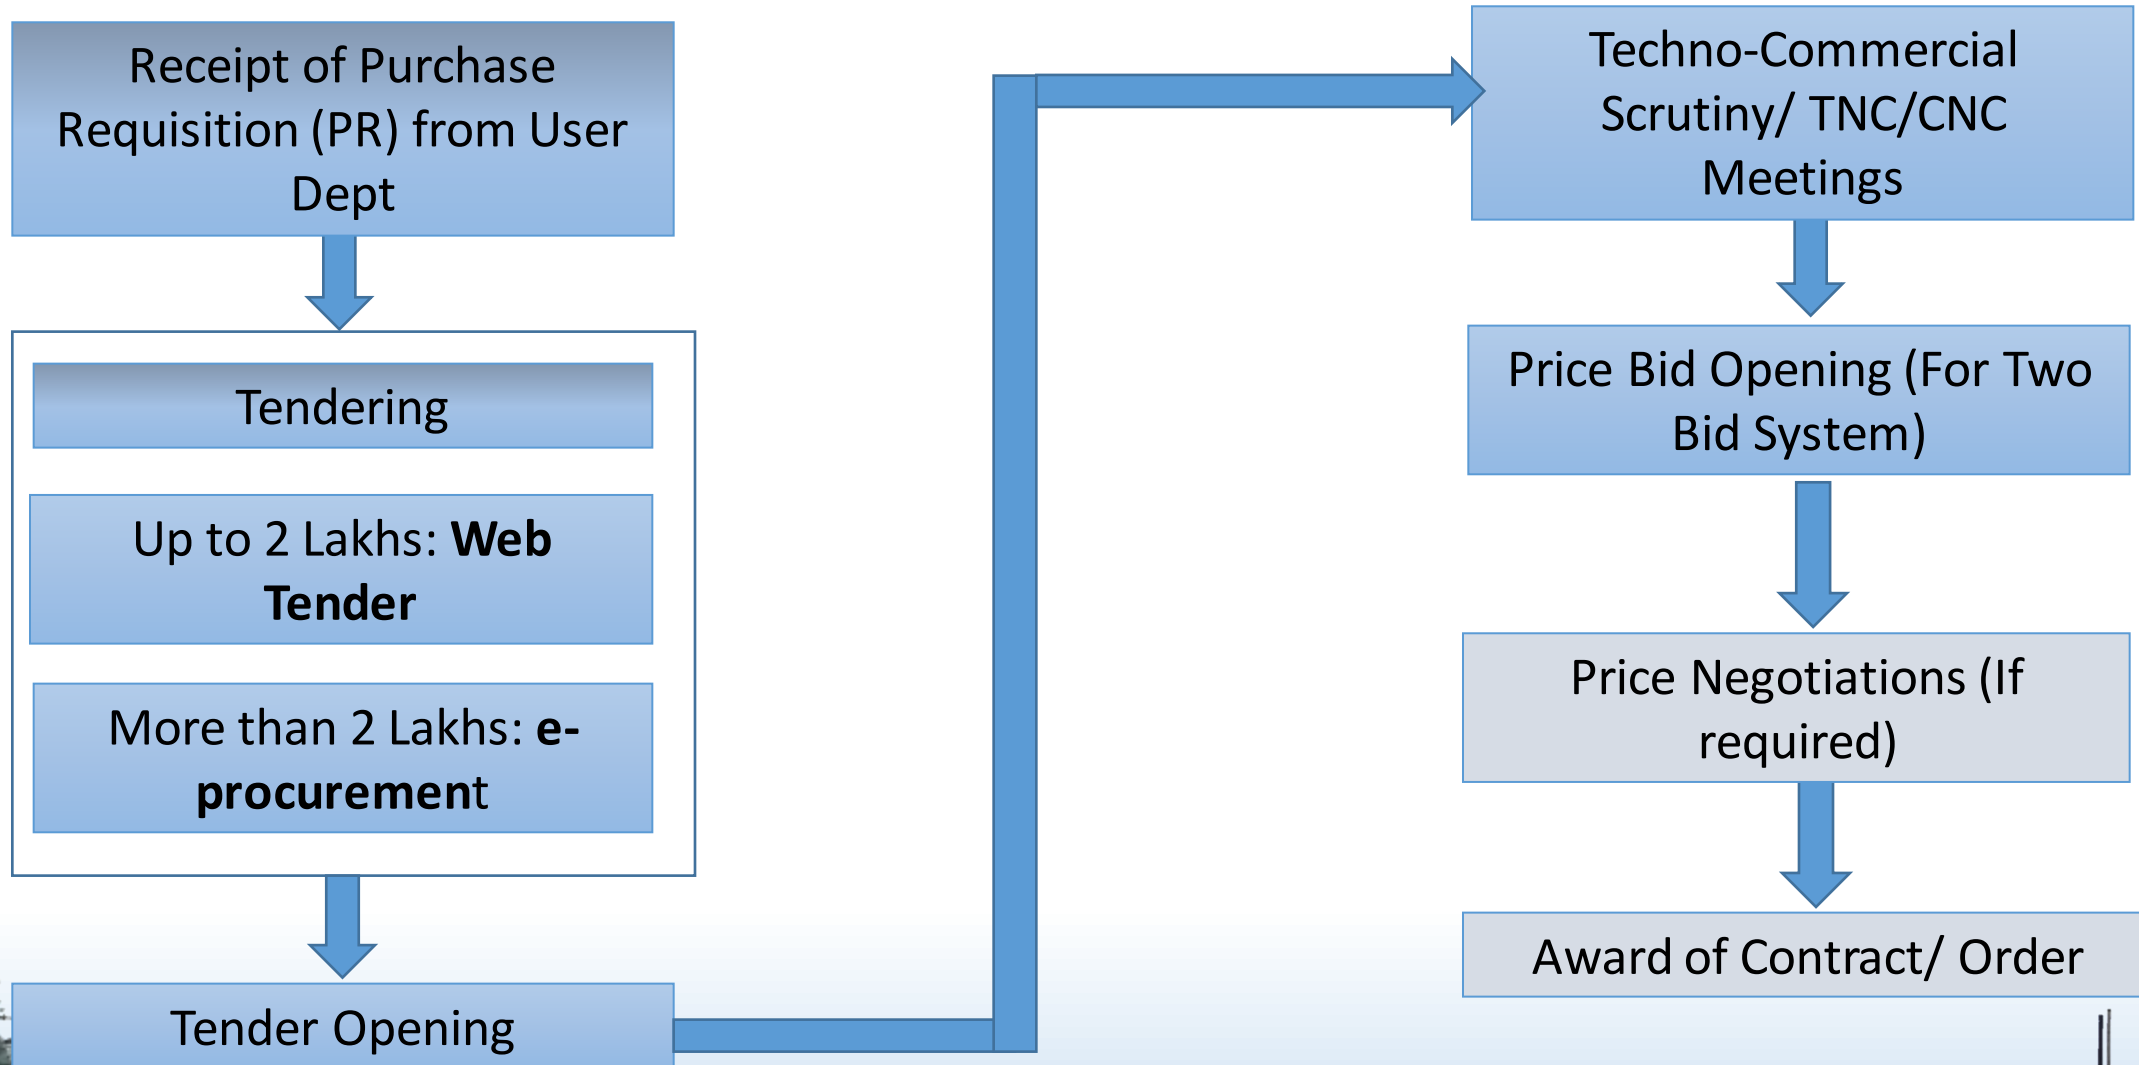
Receipt of Purchase Requisition (PR) from User Dept

Tendering

Up to 2 Lakhs: **Web Tender**

More than 2 Lakhs: **e-procurement**

Tender Opening

Techno-Commercial Scrutiny/ TNC/CNC Meetings

Price Bid Opening (For Two Bid System)

Price Negotiations (If required)

Award of Contract/ Order